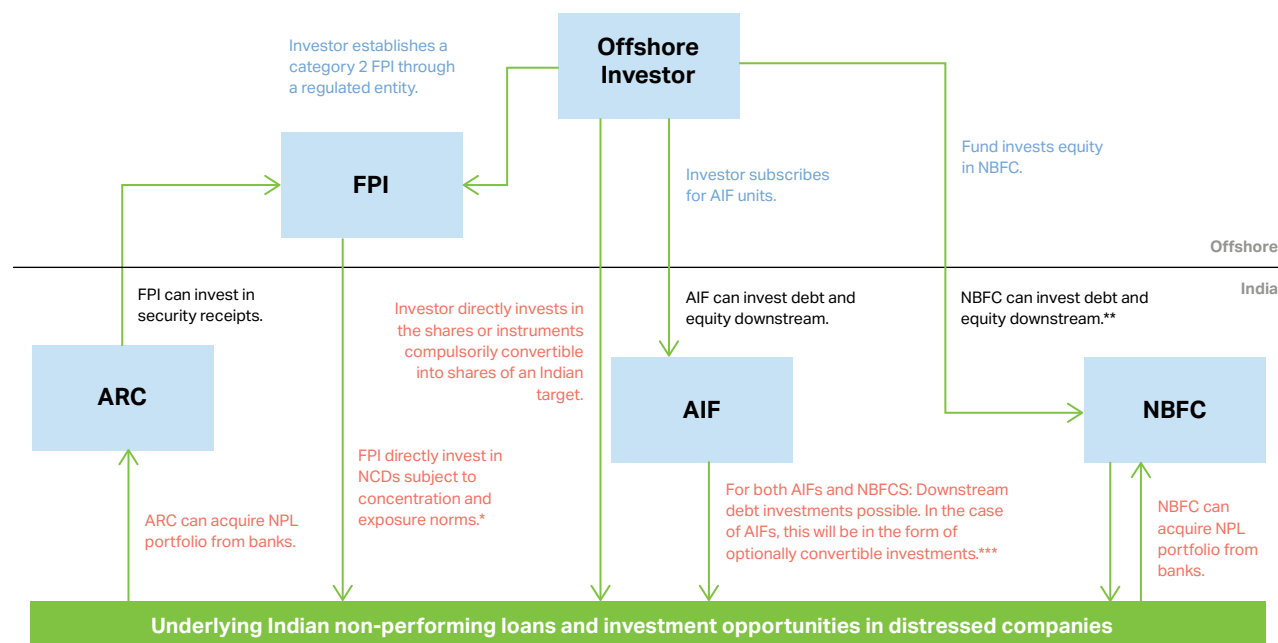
Investor establishes a category 2 FPI through a regulated entity.

Offshore Investor

FPI

Investor subscribes for AIF units.

Fund invests equity in NBFC.

Offshore

India

FPI can invest in security receipts.

Investor directly invests in the shares or instruments compulsorily convertible into shares of an Indian target.

AIF can invest debt and equity downstream.

NBFC can invest debt and equity downstream.**

ARC

AIF

NBFC

FPI directly invest in NCDs subject to concentration and exposure norms.*

ARC can acquire NPL portfolio from banks.

For both AIFs and NBFCS: Downstream debt investments possible. In the case of AIFs, this will be in the form of optionally convertible investments.***

NBFC can acquire NPL portfolio from banks.

Underlying Indian non-performing loans and investment opportunities in distressed companies